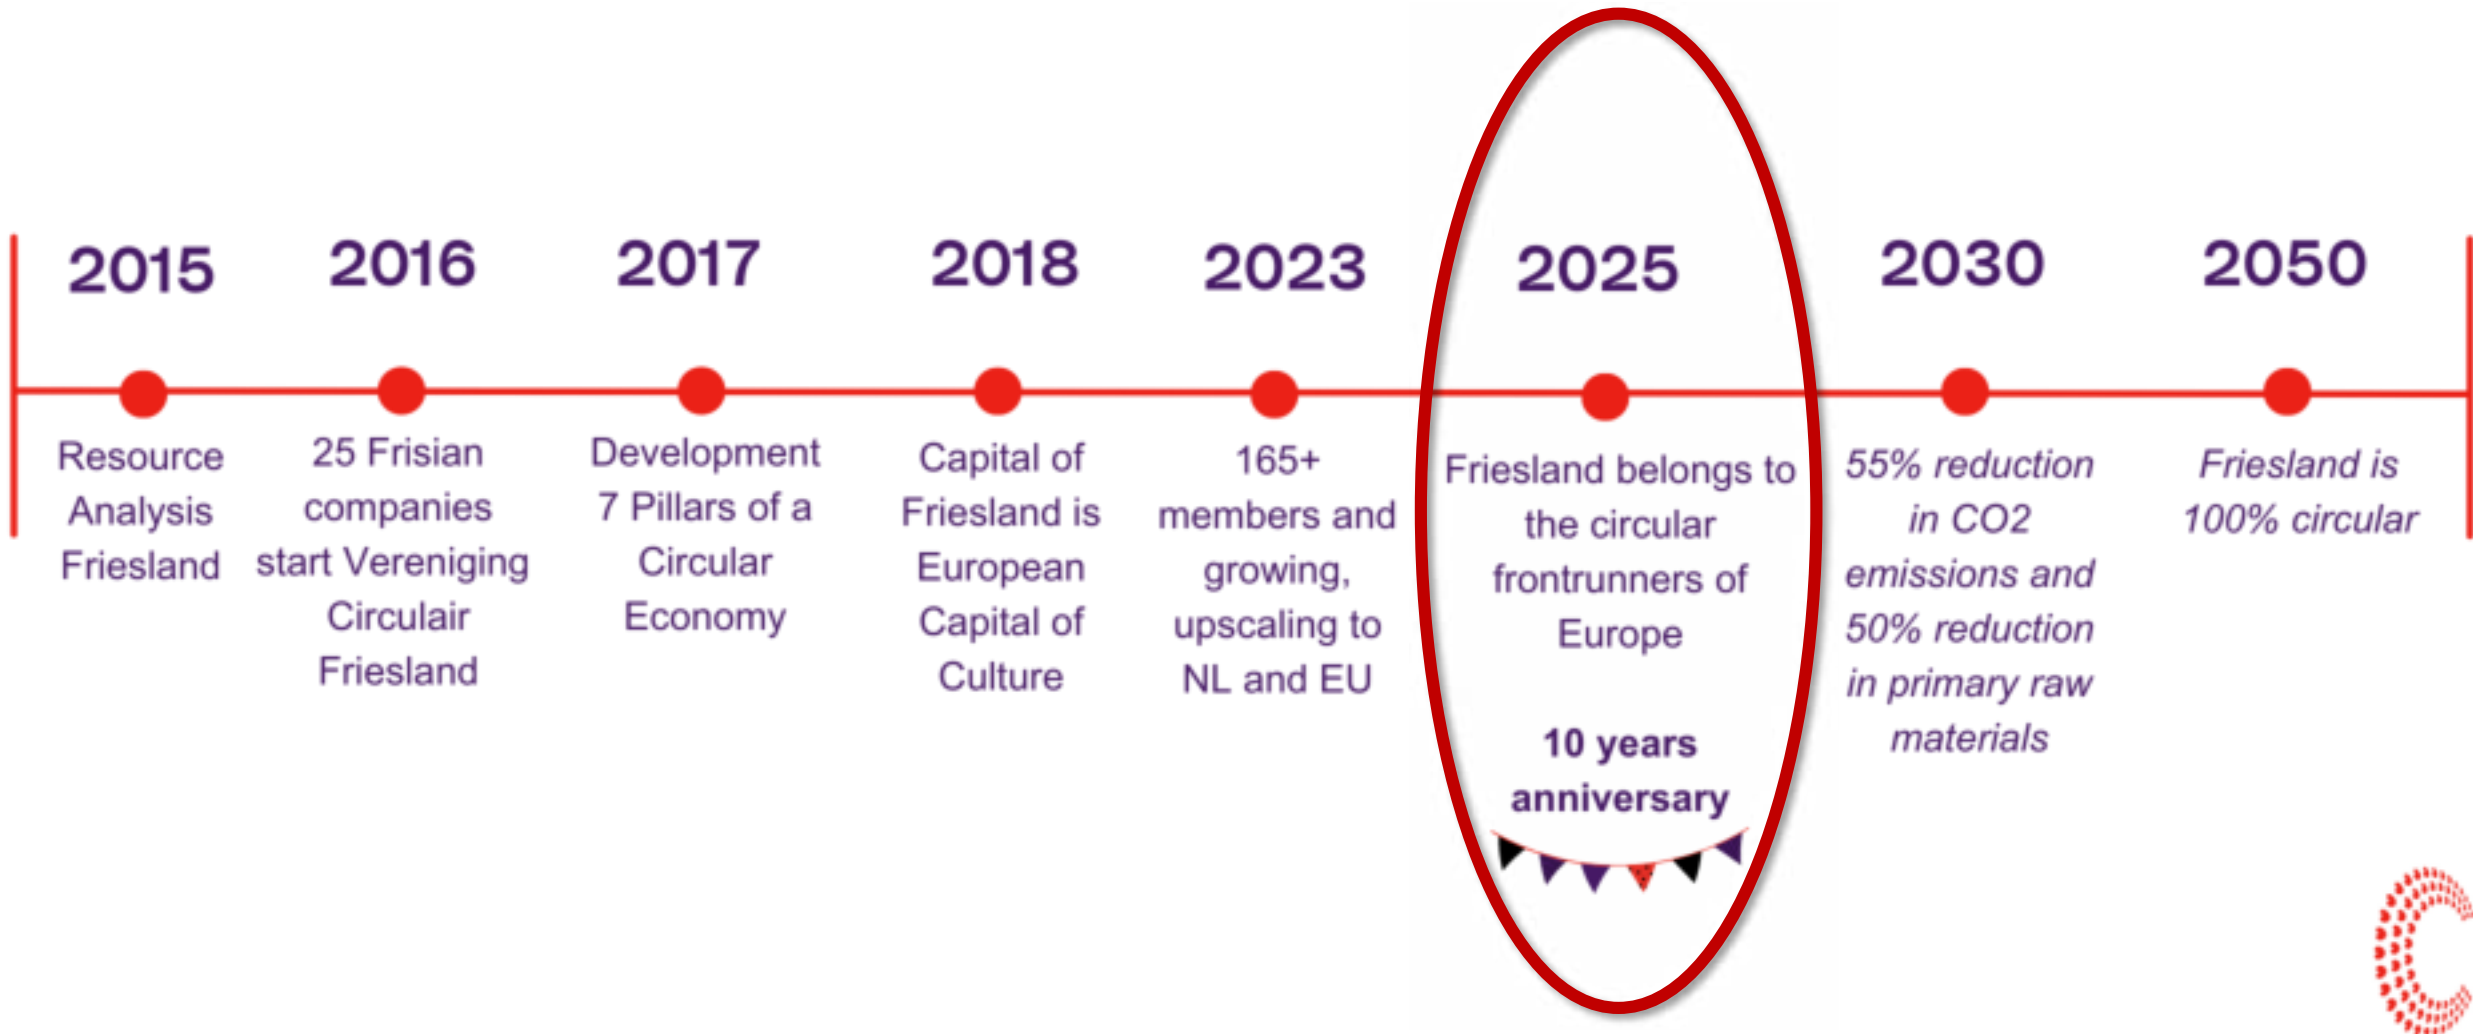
2015

Resource Analysis Friesland

2016

25 Frisian companies start Vereniging Circulair Friesland

2017

Development 7 Pillars of a Circular Economy

2018

Capital of Friesland is European Capital of Culture

2023

165+ members and growing, upscaling to NL and EU

2025

Friesland belongs to the circular frontrunners of Europe

**10 years anniversary**

2030

*55% reduction in CO2 emissions and 50% reduction in primary raw materials*

2050

*Friesland is 100% circular*